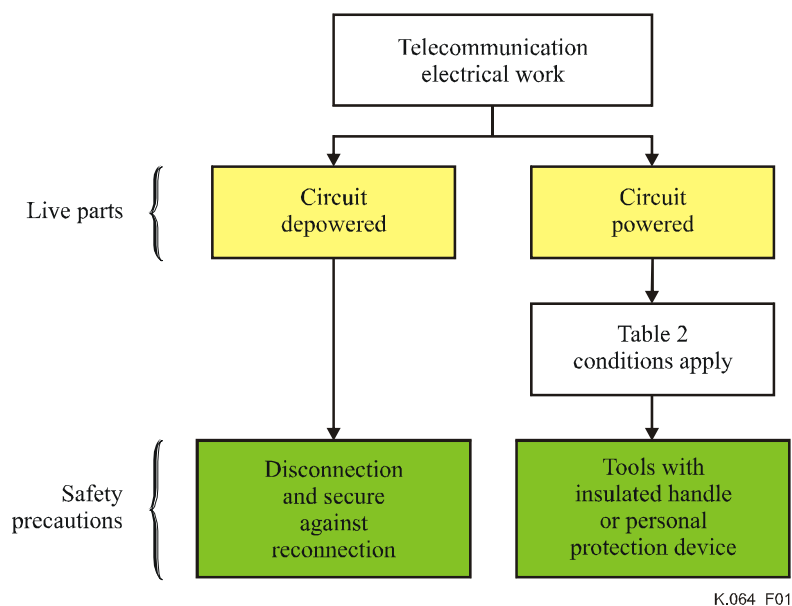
Telecommunication electrical work

Live parts

Circuit depowered

Circuit powered

Table 2 conditions apply

Safety precautions

Disconnection and secure against reconnection

Tools with insulated handle or personal protection device

K.064 F01